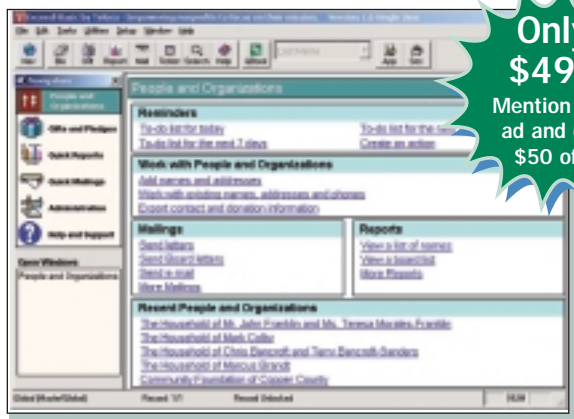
Only
$49
Mention ad and $50 of

Record Book for Telkor - Version 1.0 Single User

File Edit Tools Utilities View Window Help

People and Organizations
Gifts and Pledges
Quick Reports
Quick Mailings
Administration
Help and Support

Open Windows
People and Organizations

People and Organizations

Reminders
To-do list for today
To-do list for the next 7 days
To-do list for the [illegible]
Create an action

Work with People and Organizations
Add names and addresses
Work with existing names, addresses and phones
Export contact and donation information

Mailings
Send letters
Send Board letters
Send e-mail
More Mailings

Reports
View a list of names
View a board list
More Reports

Recent People and Organizations
The Household of Mr. John Franklin and Ms. Teresa Morales-Franklin
The Household of Mark Colby
The Household of Chris Bancroft and Terry Bancroft-Sanders
The Household of Marcus Brandt
Community Foundation of Copper County

Record: 1/1
NUM